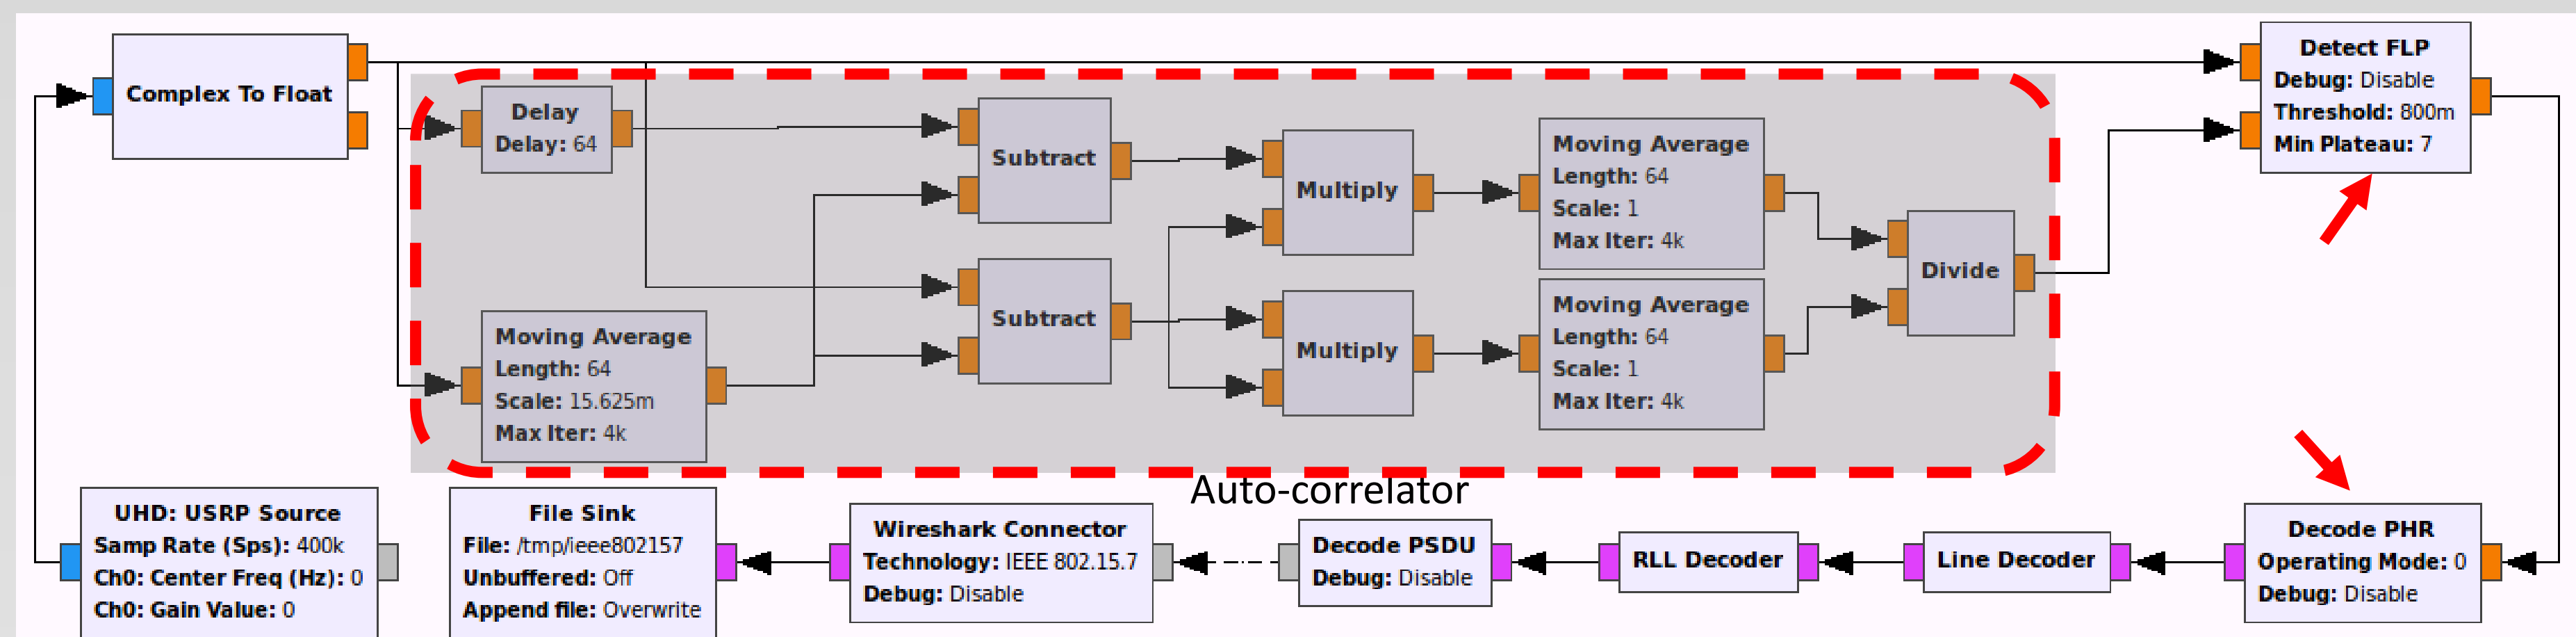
Complex To Float

Delay
Delay: 64

Subtract

Multiply

Moving Average
Length: 64
Scale: 1
Max Iter: 4k

Divide

Detect FLP
Debug: Disable
Threshold: 800m
Min Plateau: 7

Subtract

Multiply

Moving Average
Length: 64
Scale: 1
Max Iter: 4k

Moving Average
Length: 64
Scale: 15.625m
Max Iter: 4k

Auto-correlator

UHD: USRP Source
Samp Rate (Sps): 400k
Ch0: Center Freq (Hz): 0
Ch0: Gain Value: 0

File Sink
File: /tmp/ieee802157
Unbuffered: Off
Append file: Overwrite

Wireshark Connector
Technology: IEEE 802.15.7
Debug: Disable

Decode PSDU
Debug: Disable

RLL Decoder

Line Decoder

Decode PHR
Operating Mode: 0
Debug: Disable